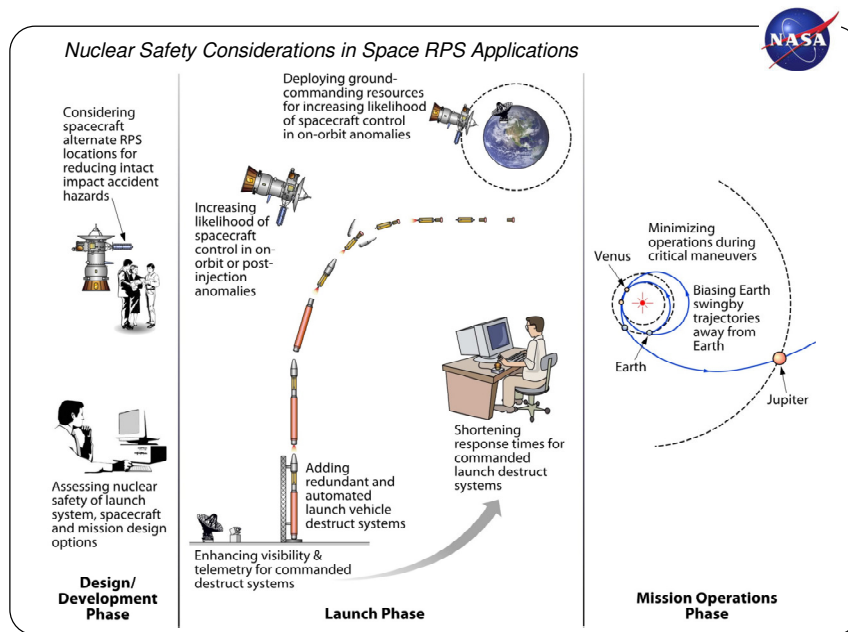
NASA

Nuclear Safety Considerations in Space RPS Applications

Considering spacecraft alternate RPS locations for reducing intact impact accident hazards

Assessing nuclear safety of launch system, spacecraft and mission design options

Design/ Development Phase

Deploying ground-commanding resources for increasing likelihood of spacecraft control in on-orbit anomalies

Increasing likelihood of spacecraft control in on-orbit or post-injection anomalies

Adding redundant and automated launch vehicle destruct systems

Shortening response times for commanded launch destruct systems

Enhancing visibility & telemetry for commanded destruct systems

Launch Phase

Minimizing operations during critical maneuvers

Venus

Biasing Earth swingby trajectories away from Earth

Earth

Jupiter

Mission Operations Phase